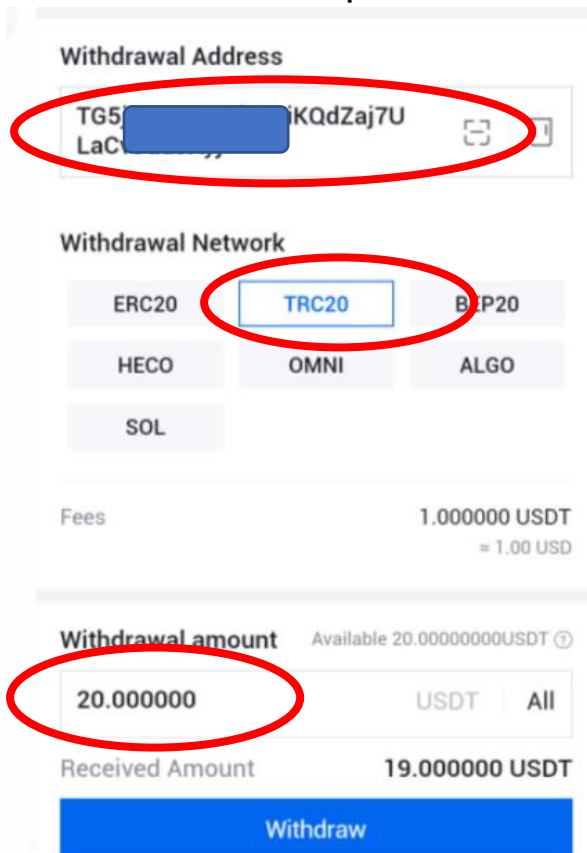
Withdrawal Address

TG5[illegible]iKQdZaj7U LaC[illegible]

Withdrawal Network

ERC20
TRC20
BEP20
HECO
OMNI
ALGO
SOL

Fees
1.000000 USDT
≈ 1.00 USD

Withdrawal amount
Available 20.00000000USDT

20.000000
USDT
All

Received Amount
19.000000 USDT

Withdraw